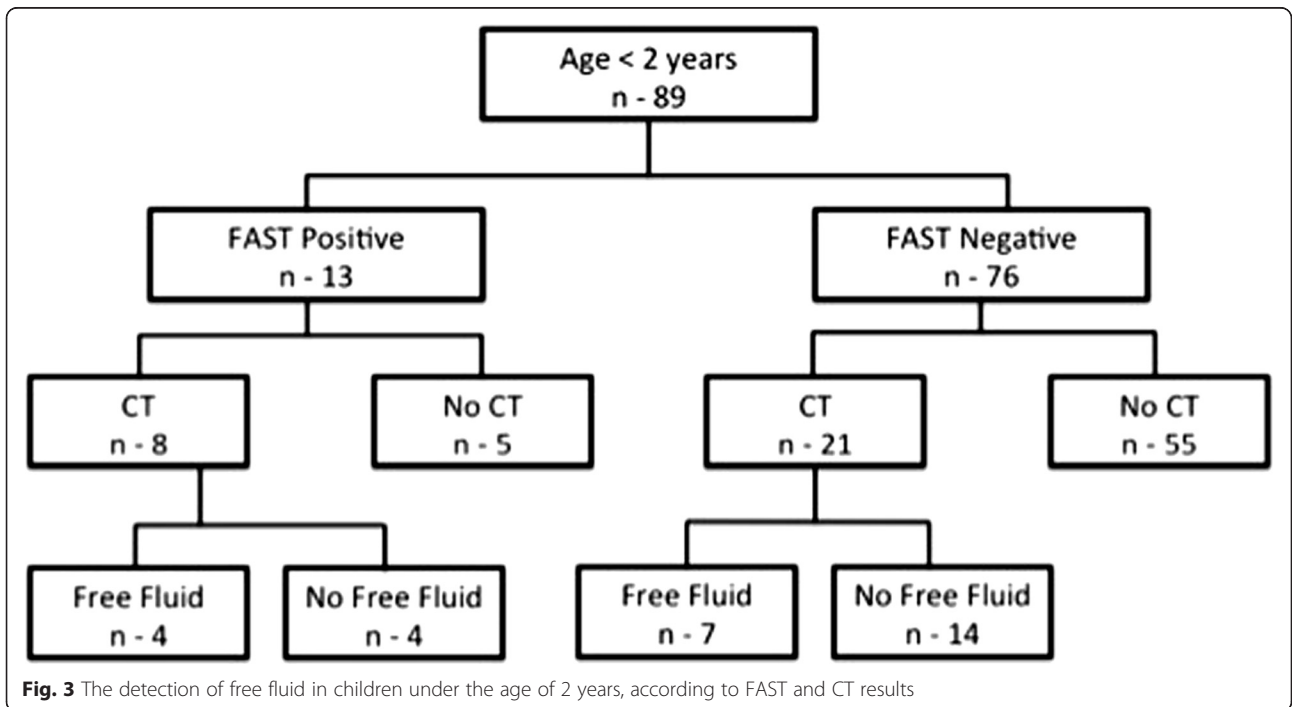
Age < 2 years
n - 89

FAST Positive
n - 13

FAST Negative
n - 76

CT
n - 8

No CT
n - 5

CT
n - 21

No CT
n - 55

Free Fluid
n - 4

No Free Fluid
n - 4

Free Fluid
n - 7

No Free Fluid
n - 14

**Fig. 3** The detection of free fluid in children under the age of 2 years, according to FAST and CT results